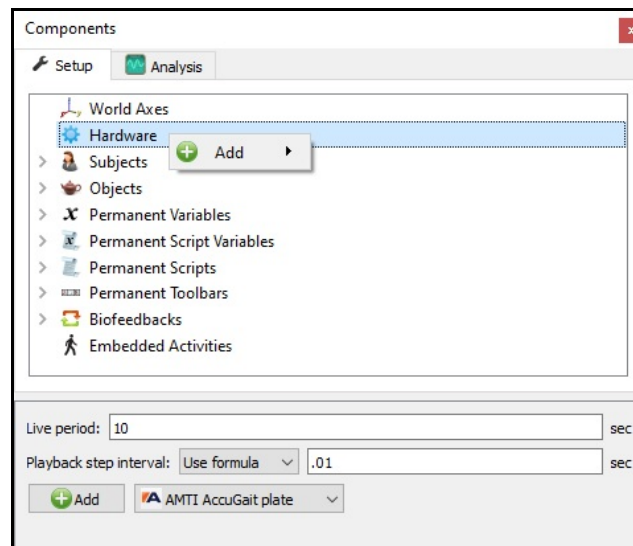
Components

Setup
Analysis

World Axes
Hardware
Add
Subjects
Objects
Permanent Variables
Permanent Script Variables
Permanent Scripts
Permanent Toolbars
Biofeedbacks
Embedded Activities

Live period: 10 sec
Playback step interval: Use formula .01 sec
Add
AMTI AccuGait plate